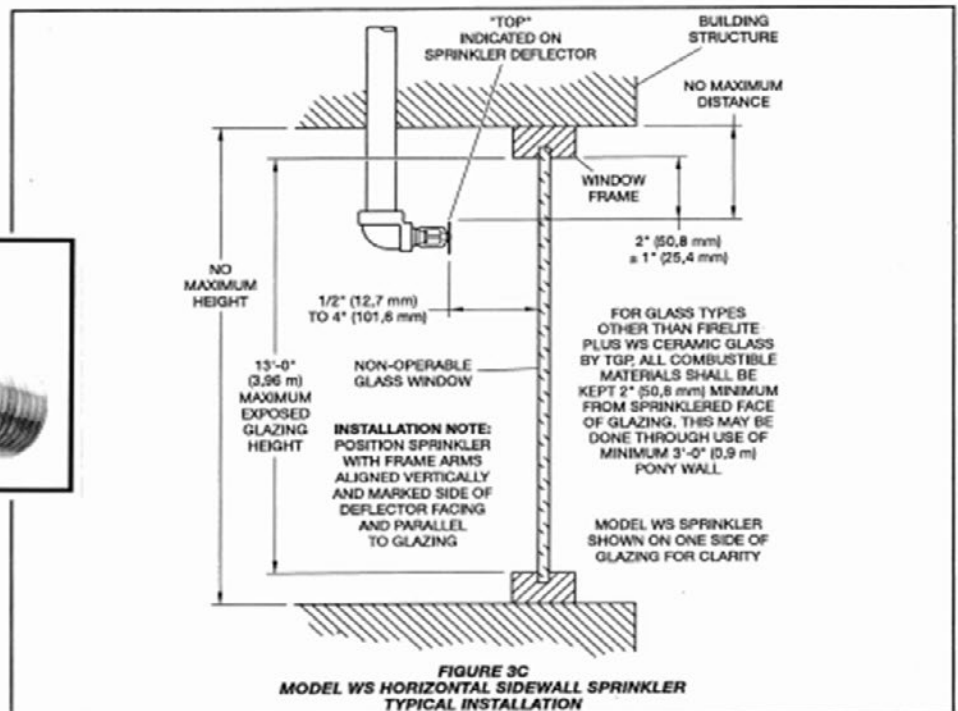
"TOP"
INDICATED ON
SPRINKLER DEFLECTOR

BUILDING
STRUCTURE

NO MAXIMUM
DISTANCE

WINDOW
FRAME

2" (50,8 mm)
± 1" (25,4 mm)

NO
MAXIMUM
HEIGHT

1/2" (12,7 mm)
TO 4" (101,6 mm)

FOR GLASS TYPES OTHER THAN FIRELITE PLUS WS CERAMIC GLASS BY TGP, ALL COMBUSTIBLE MATERIALS SHALL BE KEPT 2" (50,8 mm) MINIMUM FROM SPRINKLERED FACE OF GLAZING. THIS MAY BE DONE THROUGH USE OF MINIMUM 3'-0" (0,9 m) PONY WALL.

NON-OPERABLE
GLASS WINDOW

13'-0"
(3,96 m)
MAXIMUM
EXPOSED
GLAZING
HEIGHT

INSTALLATION NOTE:
POSITION SPRINKLER WITH FRAME ARMS ALIGNED VERTICALLY AND MARKED SIDE OF DEFLECTOR FACING AND PARALLEL TO GLAZING

MODEL WS SPRINKLER SHOWN ON ONE SIDE OF GLAZING FOR CLARITY

FIGURE 3C
MODEL WS HORIZONTAL SIDEWALL SPRINKLER
TYPICAL INSTALLATION